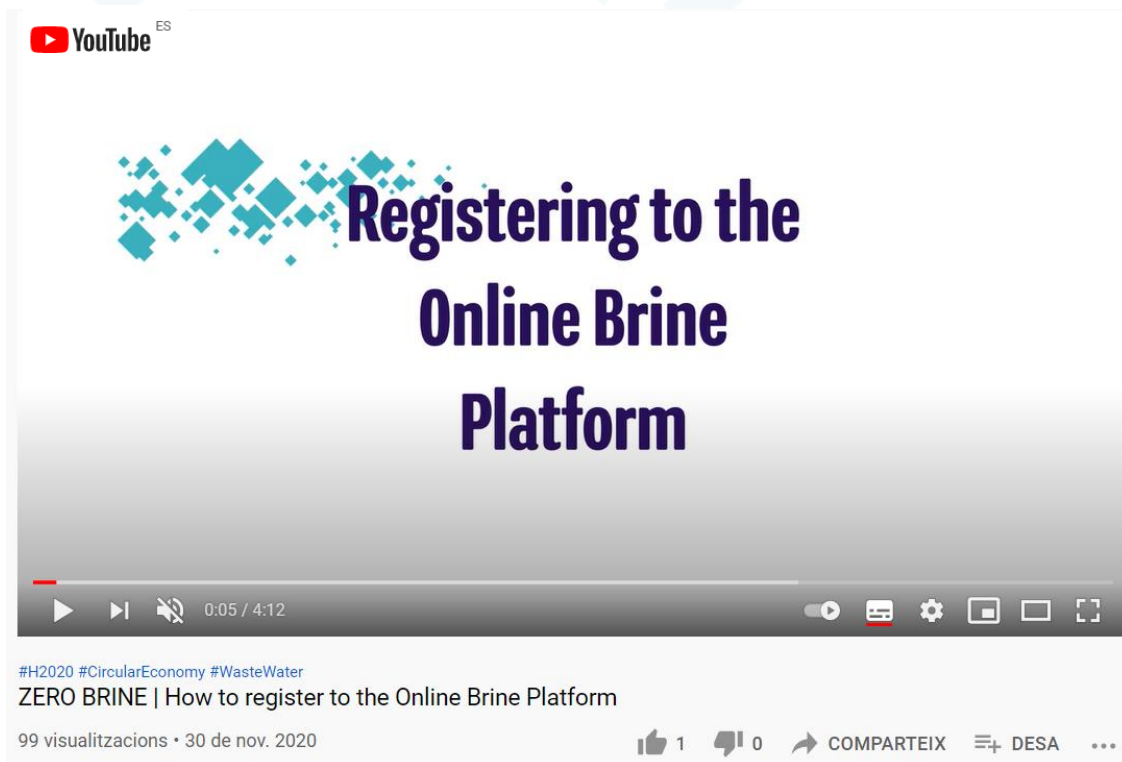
YouTube ES

Registering to the Online Brine Platform

0:05 / 4:12

#H2020 #CircularEconomy #WasteWater
ZERO BRINE | How to register to the Online Brine Platform

99 visualitzacions • 30 de nov. 2020

1 0 COMPARTEIX DESA